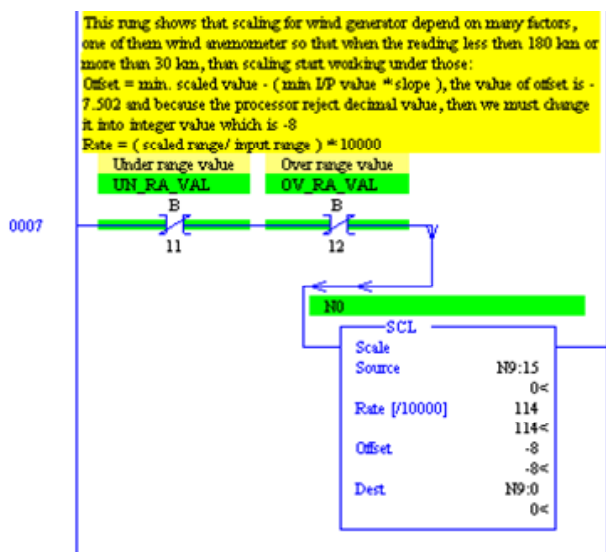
This rung shows that scaling for wind generator depend on many factors, one of them wind anemometer so that when the reading less then 180 km or more than 30 km, than scaling start working under those:
Offset = min. scaled value - ( min I/P value * slope ), the value of offset is -7.502 and because the processor reject decimal value, then we must change it into integer value which is -8
Rate = ( scaled range/ input range ) * 10000

Under range value
UN_RA_VAL
Over range value
OV_RA_VAL

0007

B
11
B
12

N0

SCL
Scale
Source N9:15
0<
Rate [/10000] 114
114<
Offset -8
-8<
Dest N9:0
0<